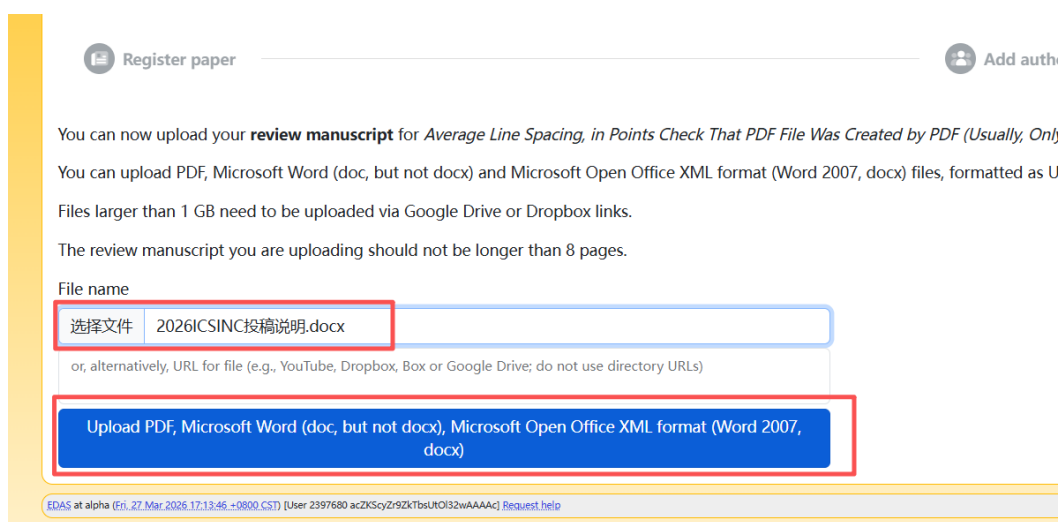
Register paper

Add auth

You can now upload your **review manuscript** for *Average Line Spacing, in Points Check That PDF File Was Created by PDF (Usually, Onl*

You can upload PDF, Microsoft Word (doc, but not docx) and Microsoft Open Office XML format (Word 2007, docx) files, formatted as U

Files larger than 1 GB need to be uploaded via Google Drive or Dropbox links.

The review manuscript you are uploading should not be longer than 8 pages.

File name

选择文件 2026ICSINC投稿说明.docx

or, alternatively, URL for file (e.g., YouTube, Dropbox, Box or Google Drive; do not use directory URLs)

Upload PDF, Microsoft Word (doc, but not docx), Microsoft Open Office XML format (Word 2007, docx)

EDAS at alpha (Fri, 27 Mar 2026 17:13:46 +0800 CST) [User 2397680 acZKScyZr9ZkTbsUtOl32wAAAAc] Request help